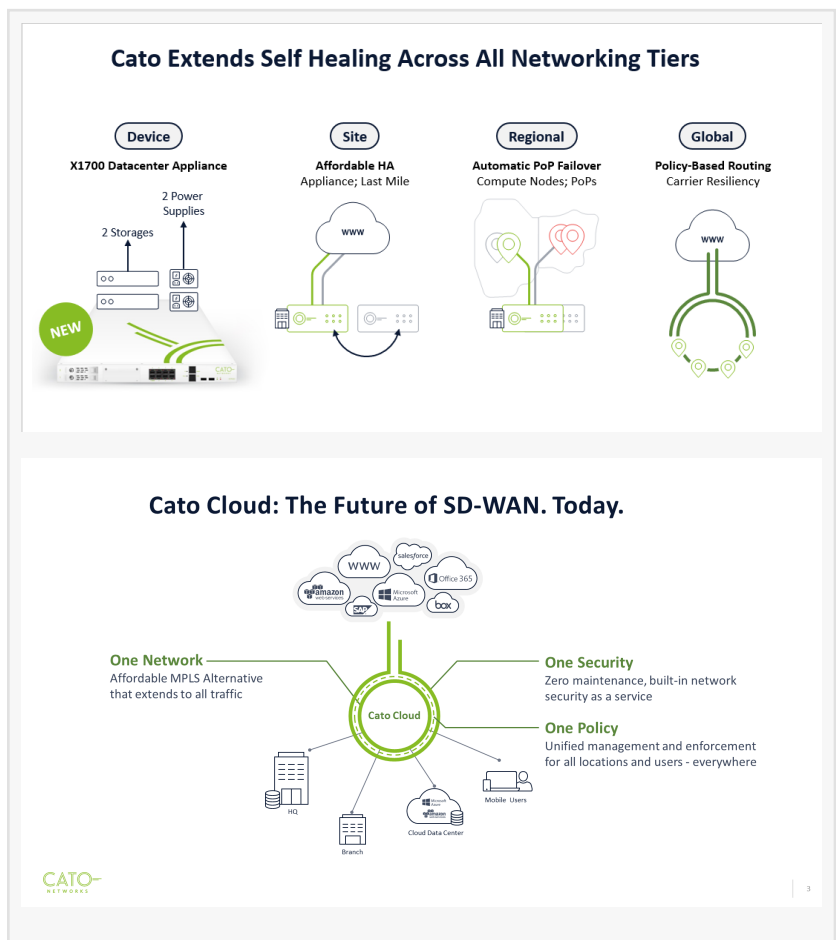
Cato Extends Self Healing Across All Networking Tiers

Device

X1700 Datacenter Appliance

2 Storages

2 Power Supplies

NEW

CATO

Site

Affordable HA

Appliance; Last Mile

www

Regional

Automatic PoP Failover

Compute Nodes; PoPs

Global

Policy-Based Routing

Carrier Resiliency

www

Cato Cloud: The Future of SD-WAN. Today.

WWW

salesforce

Office 365

amazon web services

Microsoft Azure

SAP

box

One Network

Affordable MPLS Alternative that extends to all traffic

One Security

Zero maintenance, built-in network security as a service

Cato Cloud

One Policy

Unified management and enforcement for all locations and users - everywhere

HQ

Branch

Cloud Data Center

Mobile Users

CATO NETWORKS

3